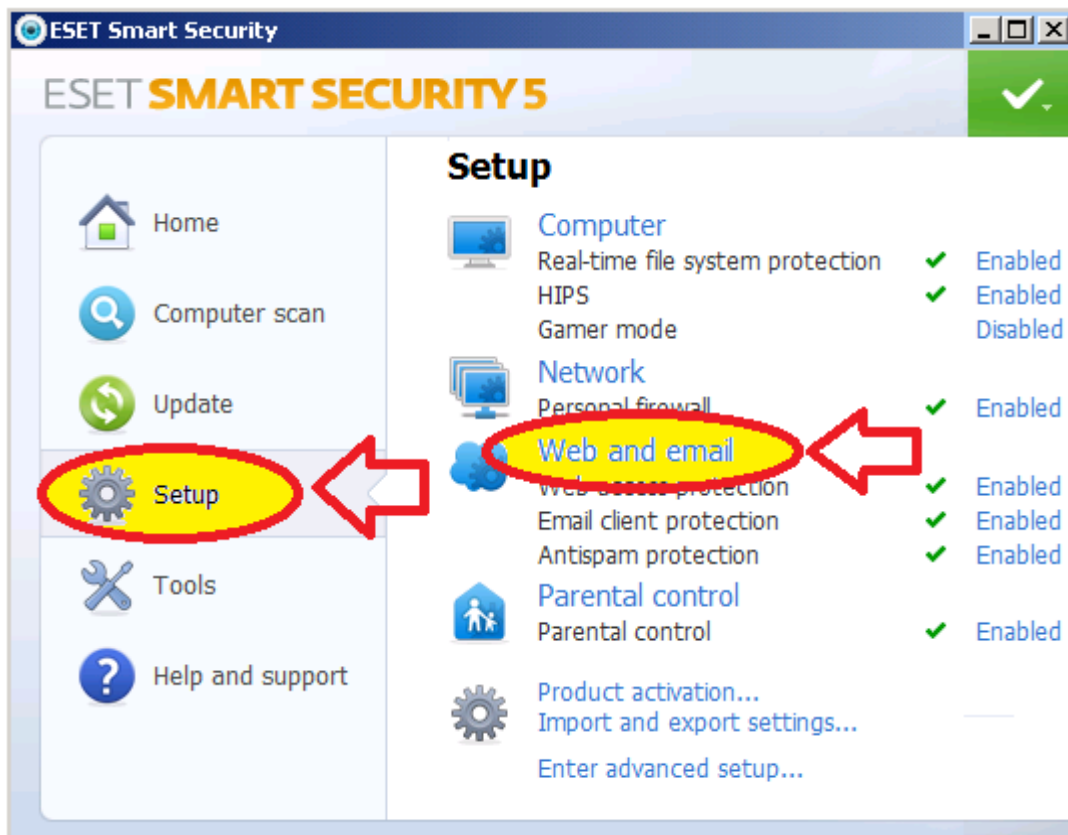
ESET Smart Security

ESET SMART SECURITY 5

Home

Computer scan

Update

Setup

Tools

Help and support

Setup

Computer
Real-time file system protection Enabled
HIPS Enabled
Gamer mode Disabled

Network
Personal firewall Enabled

Web and email
Web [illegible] protection Enabled
Email client protection Enabled
Antispam protection Enabled

Parental control
Parental control Enabled

Product activation...
Import and export settings...

Enter advanced setup...